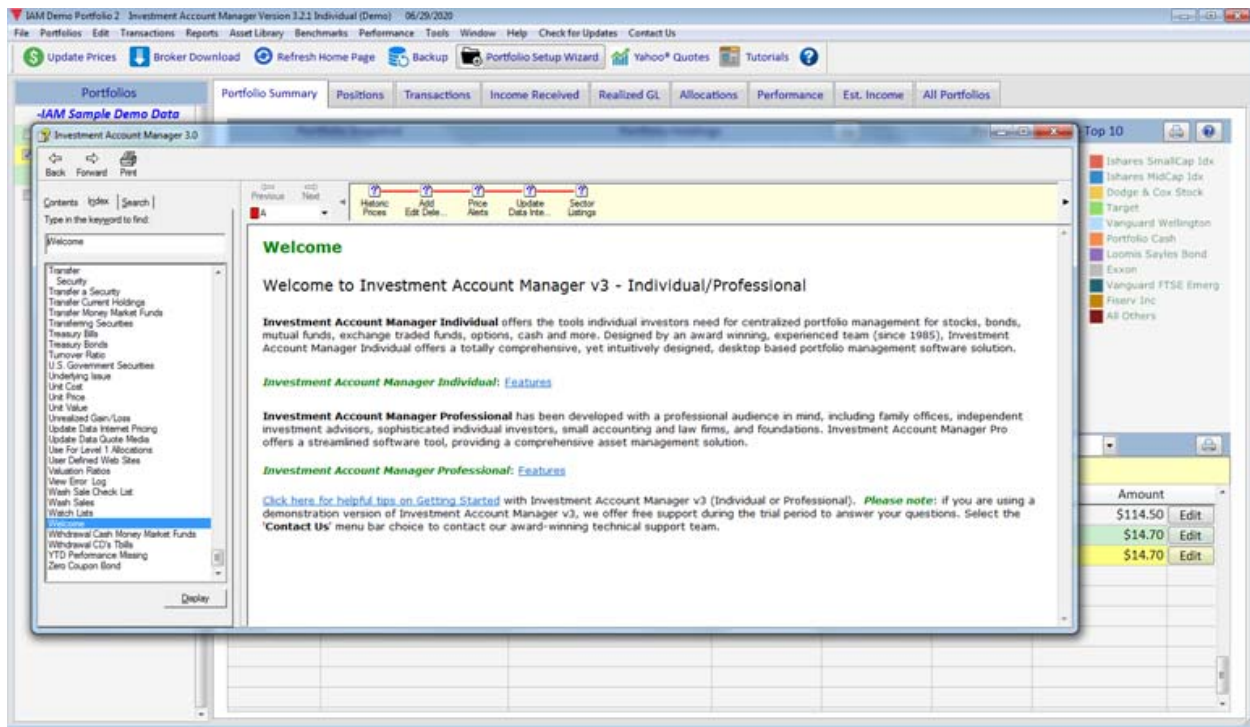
IAM Demo Portfolio 2 Investment Account Manager Version 3.2.1 Individual (Demo) 06/29/2020

File Portfolios Edit Transactions Reports Asset Library Benchmarks Performance Tools Window Help Check for Updates Contact Us

Update Prices Broker Download Refresh Home Page Backup Portfolio Setup Wizard Yahoo® Quotes Tutorials

Portfolios
-IAM Sample Demo Data

Portfolio Summary Positions Transactions Income Received Realized GL Allocations Performance Est. Income All Portfolios

Investment Account Manager 3.0

Back Forward Print

Contents Index Search
Type in the keyword to find:
Welcome

Transfer
Security
Transfer a Security
Transfer Current Holdings
Transfer Money Market Funds
Transferring Securities
Treasury Bills
Treasury Bonds
Turnover Ratio
U.S. Government Securities
Underlying Issue
Unit Cost
Unit Price
Unit Value
Unrealized Gain/Loss
Update Data Internet Pricing
Update Data Quote Media
Use For Level 1 Allocations
User Defined Web Sites
Valuation Ratios
View Error Log
Wash Sale Check List
Wash Sales
Watch Lists
Welcome
Withdrawal Cash Money Market Funds
Withdrawal CD's Tbills
YTD Performance Missing
Zero Coupon Bond

Display

Previous Next
A
Historic Prices Add Edit Dele... Price Alerts Update Data Inte... Sector Listings

Welcome

Welcome to Investment Account Manager v3 - Individual/Professional

Investment Account Manager Individual offers the tools individual investors need for centralized portfolio management for stocks, bonds, mutual funds, exchange traded funds, options, cash and more. Designed by an award winning, experienced team (since 1985), Investment Account Manager Individual offers a totally comprehensive, yet intuitively designed, desktop based portfolio management software solution.

Investment Account Manager Individual: Features

Investment Account Manager Professional has been developed with a professional audience in mind, including family offices, independent investment advisors, sophisticated individual investors, small accounting and law firms, and foundations. Investment Account Manager Pro offers a streamlined software tool, providing a comprehensive asset management solution.

Investment Account Manager Professional: Features

Click here for helpful tips on Getting Started with Investment Account Manager v3 (Individual or Professional). Please note: if you are using a demonstration version of Investment Account Manager v3, we offer free support during the trial period to answer your questions. Select the 'Contact Us' menu bar choice to contact our award-winning technical support team.

Top 10
Ishares SmallCap Idx
Ishares MidCap Idx
Dodge & Cox Stock
Target
Vanguard Wellington
Portfolio Cash
Loomis Sayles Bond
Exxon
Vanguard FTSE Emerg
Fiserv Inc
All Others

| Amount | |
|---|---|
| $114.50 | Edit |
| $14.70 | Edit |
| $14.70 | Edit |